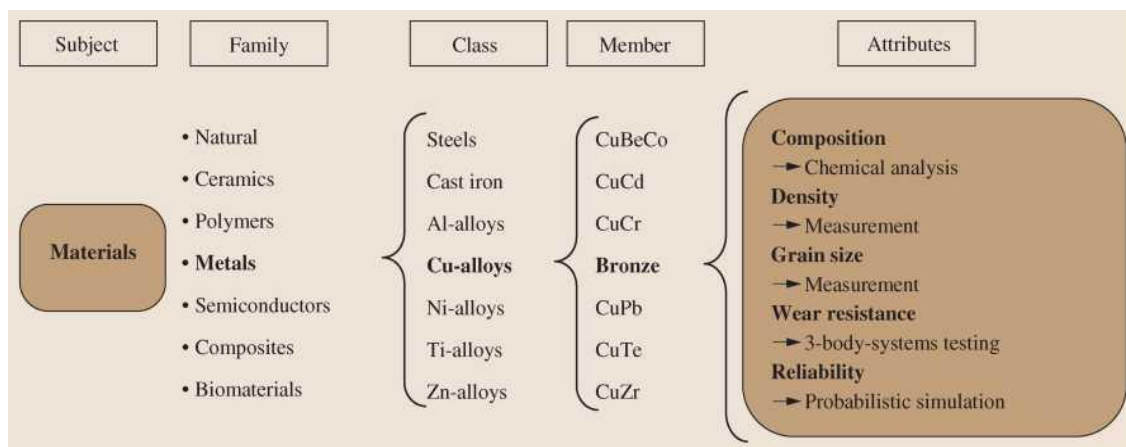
Subject

Family

Class

Member

Attributes

Materials

• Natural
• Ceramics
• Polymers
• **Metals**
• Semiconductors
• Composites
• Biomaterials

Steels
Cast iron
Al-alloys
**Cu-alloys**
Ni-alloys
Ti-alloys
Zn-alloys

CuBeCo
CuCd
CuCr
**Bronze**
CuPb
CuTe
CuZr

**Composition**
→ Chemical analysis
**Density**
→ Measurement
**Grain size**
→ Measurement
**Wear resistance**
→ 3-body-systems testing
**Reliability**
→ Probabilistic simulation